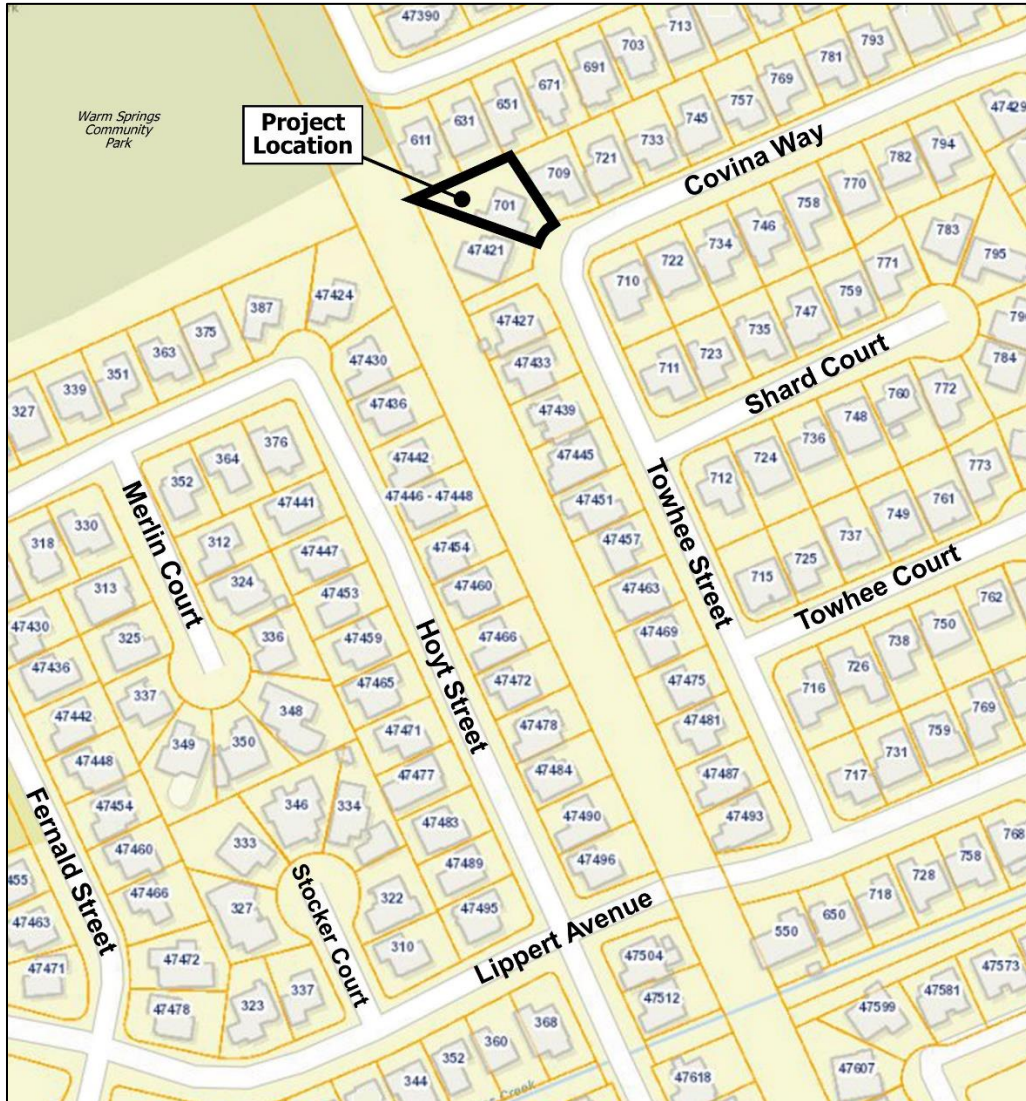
Warm Springs Community Park

Project Location

47390
713
703
793
691
781
671
769
651
757
631
745
47429
611
733
721
709
Covina Way
782
794
701
770
758
47421
783
746
734
722
710
795
771
759
747
735
723
711
Shard Court
784
79
760
772
748
736
724
712
773
761
749
737
725
715
Towhee Court
762
750
738
726
716
769
759
731
717
768
758
728
718
650
550
47573
47581
47599
47607
47424
387
375
363
351
339
327
47430
47436
376
364
352
47442
47446 - 47448
47441
330
318
312
47447
47454
324
313
47453
47460
Merlin Court
325
336
47459
47466
47430
47436
Hoyt Street
47472
337
47465
47442
348
349
350
47471
47478
47448
47477
47484
346
334
47454
47483
47490
333
47460
47489
47496
Stocker Court
322
47495
47466
327
310
455
47463
Fernald Street
47472
337
47471
323
47478
Lippert Avenue
368
360
352
344
47427
47433
47439
47445
47451
47457
47463
47469
47475
47481
47487
47493
Towhee Street
47504
47512
47618
Creek